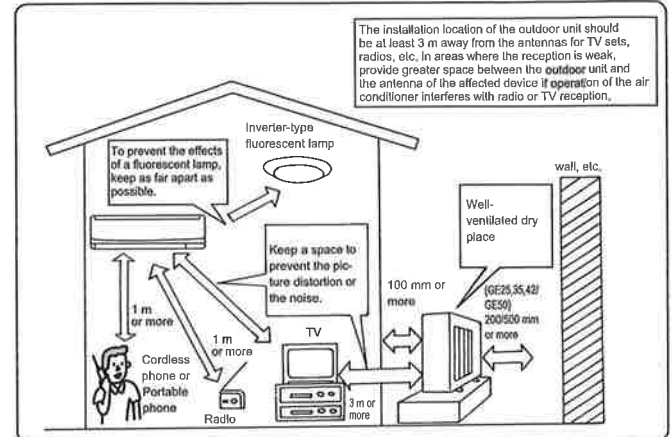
The installation location of the outdoor unit should be at least 3 m away from the antennas for TV sets, radios, etc. In areas where the reception is weak, provide greater space between the outdoor unit and the antenna of the affected device if operation of the air conditioner interferes with radio or TV reception.

To prevent the effects of a fluorescent lamp, keep as far apart as possible.

Inverter-type fluorescent lamp

wall, etc.

Well-ventilated dry place

Keep a space to prevent the picture distortion or the noise.

100 mm or more

(GE25,35,42/ GE50) 200/500 mm or more

1 m or more

1 m or more

TV

Cordless phone or Portable phone

Radio

3 m or more